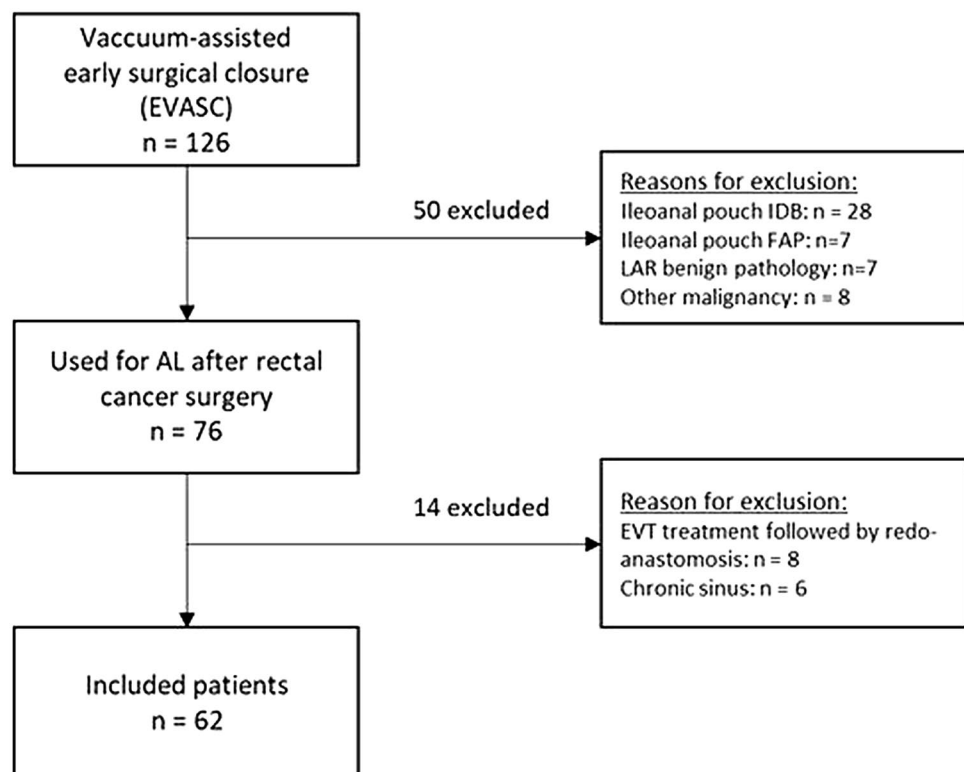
Vaccuum-assisted early surgical closure (EVASC)
n = 126

50 excluded

Reasons for exclusion:
Ileoanal pouch IDB: n = 28
Ileoanal pouch FAP: n=7
LAR benign pathology: n=7
Other malignancy: n = 8

Used for AL after rectal cancer surgery
n = 76

14 excluded

Reason for exclusion:
EVT treatment followed by redo-anastomosis: n = 8
Chronic sinus: n = 6

Included patients
n = 62